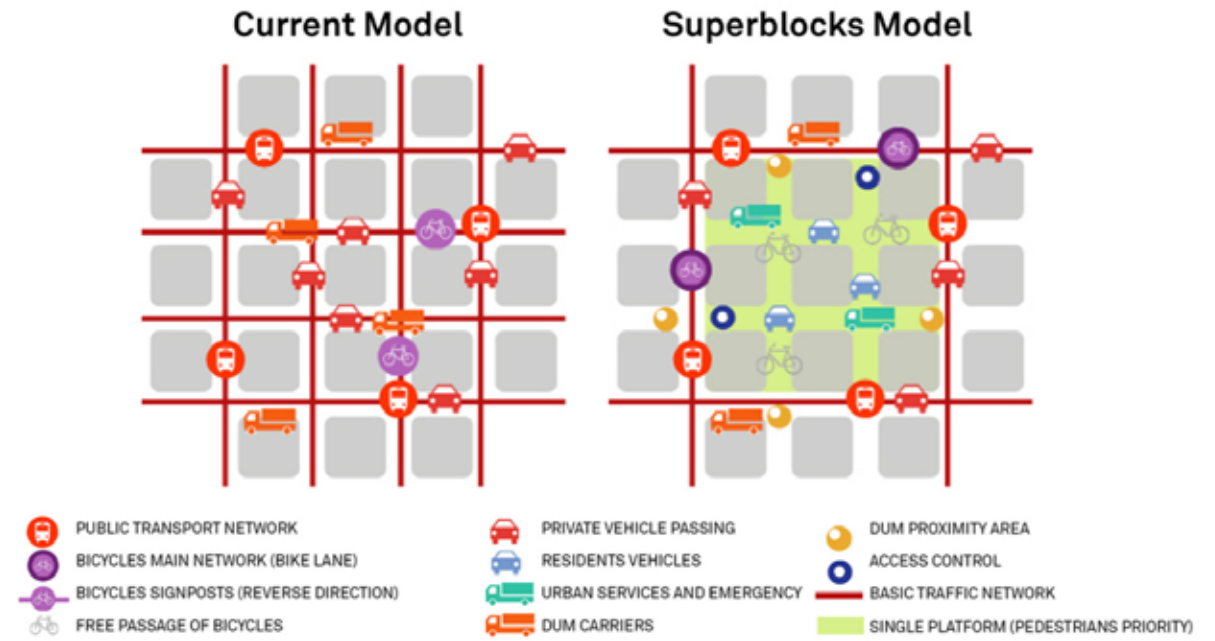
Current Model

Superblocks Model

PUBLIC TRANSPORT NETWORK
BICYCLES MAIN NETWORK (BIKE LANE)
BICYCLES SIGNPOSTS (REVERSE DIRECTION)
FREE PASSAGE OF BICYCLES

PRIVATE VEHICLE PASSING
RESIDENTS VEHICLES
URBAN SERVICES AND EMERGENCY
DUM CARRIERS

DUM PROXIMITY AREA
ACCESS CONTROL
BASIC TRAFFIC NETWORK
SINGLE PLATFORM (PEDESTRIANS PRIORITY)